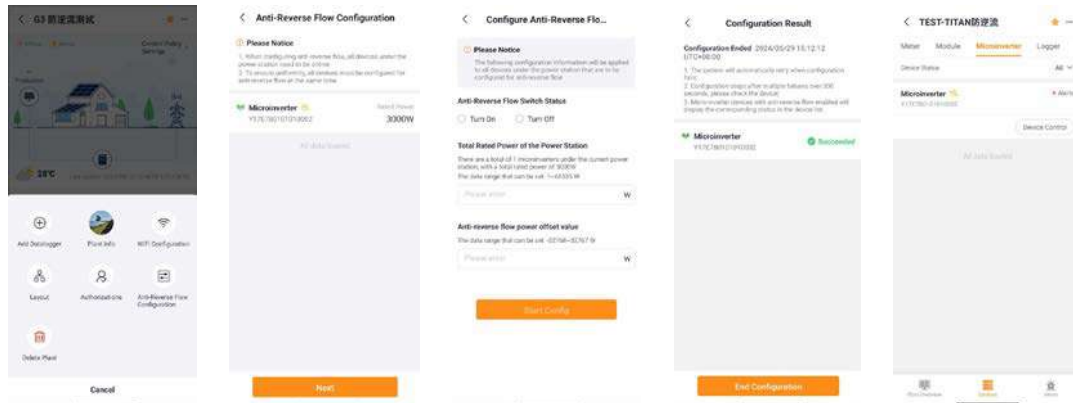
< G3 防逆流测试

Control Policy Settings

Production

20°C

Add Datalogger

Plant Info

WiFi Configuration

Layout

Authorizations

Anti-Reverse Flow Configuration

Delete Plant

Cancel

< Anti-Reverse Flow Configuration

Please Notice

1. When configuring anti-reverse flow, all devices under the power station need to be online.
2. To ensure uniformity, all devices must be configured for anti-reverse flow at the same time.

Microinverter

Y17E7801010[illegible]

Rated Power

3000W

All data loaded

Next

< Configure Anti-Reverse Flo...

Please Notice

The following configuration information will be applied to all devices under the power station that are to be configured for anti-reverse flow.

Anti-Reverse Flow Switch Status

Turn On

Turn Off

Total Rated Power of the Power Station

There are a total of 1 microinverters under the current power station, with a total rated power of 3000W

The data range that can be set: 1~65535 W

Please enter

W

Anti-reverse flow power offset value

The data range that can be set: -32768~32767 W

Please enter

W

Start Config

< Configuration Result

Configuration Ended 2024/05/29 10:12:12 UTC+08:00

1. The system will automatically retry when configuration fails.
2. Configuration stops after multiple failures over 300 seconds, please check the device.
3. Micro-inverter devices with anti-reverse flow enabled will display the corresponding status in the device list.

Microinverter

Y17E7801010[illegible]

Succeeded

End Configuration

< TEST-TITAN防逆流

Meter

Module

Microinverter

Logger

Device Status

All

Microinverter

Y17E7801010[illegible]

Alarm

Device Control

All data loaded

Plant Overview

Device

Alarm